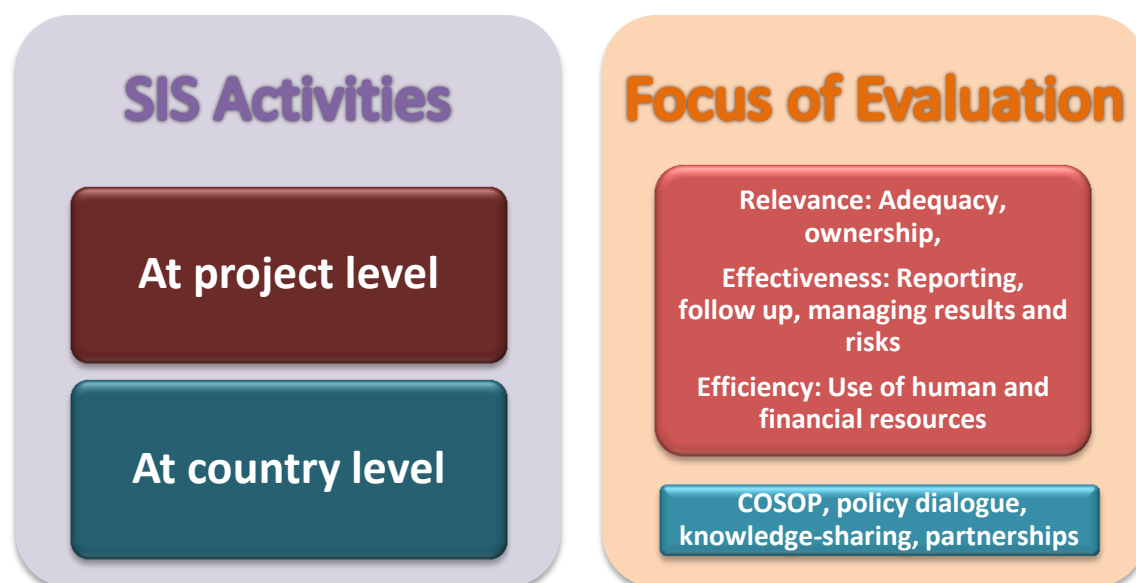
SIS Activities

At project level

At country level

Focus of Evaluation

Relevance: Adequacy, ownership,

Effectiveness: Reporting, follow up, managing results and risks

Efficiency: Use of human and financial resources

COSOP, policy dialogue, knowledge-sharing, partnerships